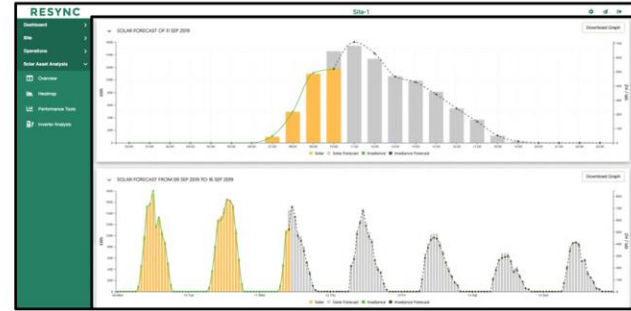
RESYNC

Site-1

Dashboard

Site

Operations

Solar Asset Analysis

Overview

Heatmap

Performance Tools

Inverter Analysis

SOLAR FORECAST OF 11 SEP 2019

Download Graph

kWh

W/m²

Solar

Solar Forecast

Irradiance

Irradiance Forecast

SOLAR FORECAST FROM 09 SEP 2019 TO 16 SEP 2019

Download Graph

kWh

W/m²

Solar

Solar Forecast

Irradiance

Irradiance Forecast